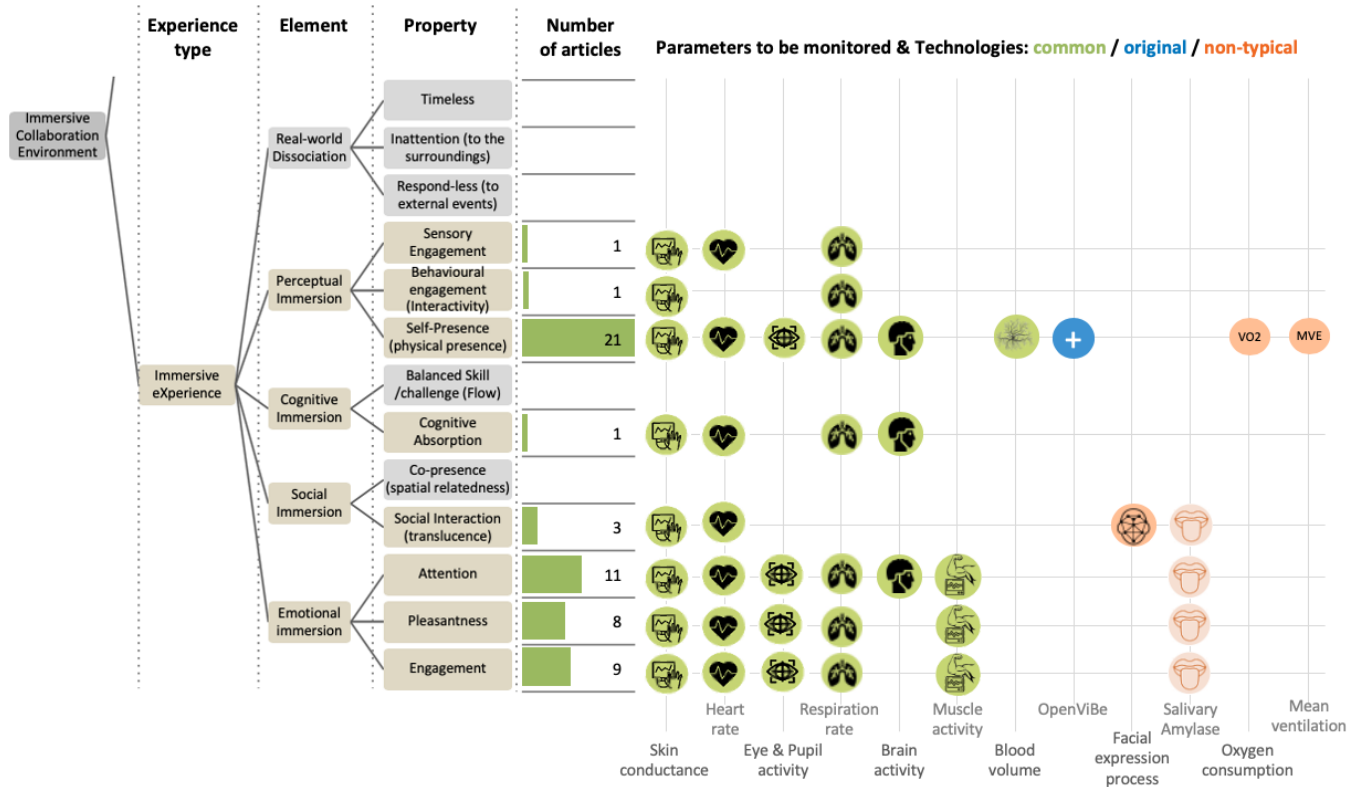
Experience type | Element | Property | Number of articles

Parameters to be monitored & Technologies: common / original / non-typical

Immersive Collaboration Environment

Immersive eXperience

Real-world Dissociation
Timeless
Inattention (to the surroundings)
Respond-less (to external events)

Perceptual Immersion
Sensory Engagement 1
Behavioural engagement (Interactivity) 1
Self-Presence (physical presence) 21

VO2
MVE

Cognitive Immersion
Balanced Skill /challenge (Flow)
Cognitive Absorption 1

Social Immersion
Co-presence (spatial relatedness)
Social Interaction (translucence) 3

Emotional immersion
Attention 11
Pleasantness 8
Engagement 9

Heart rate
Respiration rate
Muscle activity
OpenViBe
Salivary Amylase
Mean ventilation
Skin conductance
Eye & Pupil activity
Brain activity
Blood volume
Facial expression process
Oxygen consumption